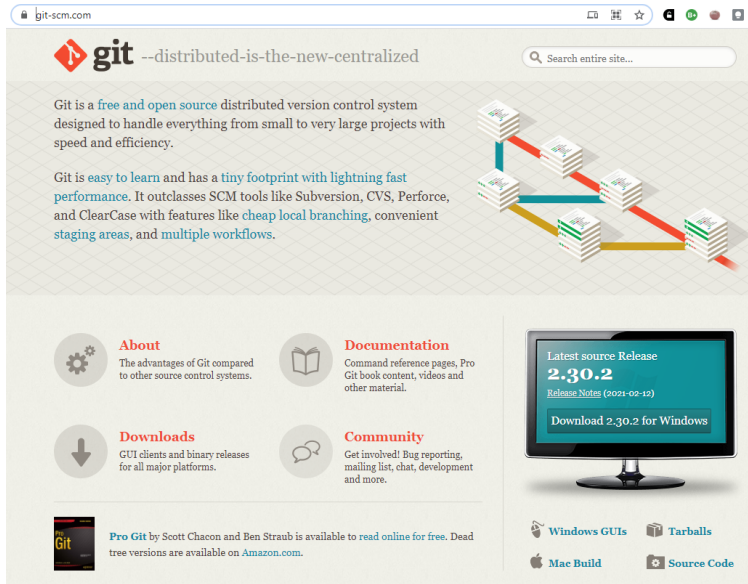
git-scm.com

git --distributed-is-the-new-centralized

Search entire site...

Git is a free and open source distributed version control system designed to handle everything from small to very large projects with speed and efficiency.

Git is easy to learn and has a tiny footprint with lightning fast performance. It outclasses SCM tools like Subversion, CVS, Perforce, and ClearCase with features like cheap local branching, convenient staging areas, and multiple workflows.

About
The advantages of Git compared to other source control systems.

Documentation
Command reference pages, Pro Git book content, videos and other material.

Downloads
GUI clients and binary releases for all major platforms.

Community
Get involved! Bug reporting, mailing list, chat, development and more.

Latest source Release
2.30.2
Release Notes (2021-02-12)
Download 2.30.2 for Windows

Pro Git by Scott Chacon and Ben Straub is available to read online for free. Dead tree versions are available on Amazon.com.

Windows GUIs
Tarballs
Mac Build
Source Code